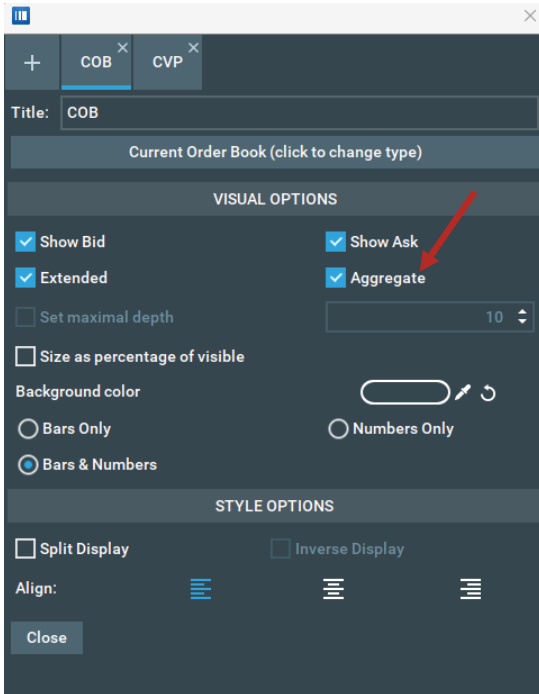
+ COB × CVP ×

Title: COB

Current Order Book (click to change type)

VISUAL OPTIONS

Show Bid
Show Ask
Extended
Aggregate
Set maximal depth
10
Size as percentage of visible
Background color
Bars Only
Numbers Only
Bars & Numbers

STYLE OPTIONS

Split Display
Inverse Display
Align:

Close